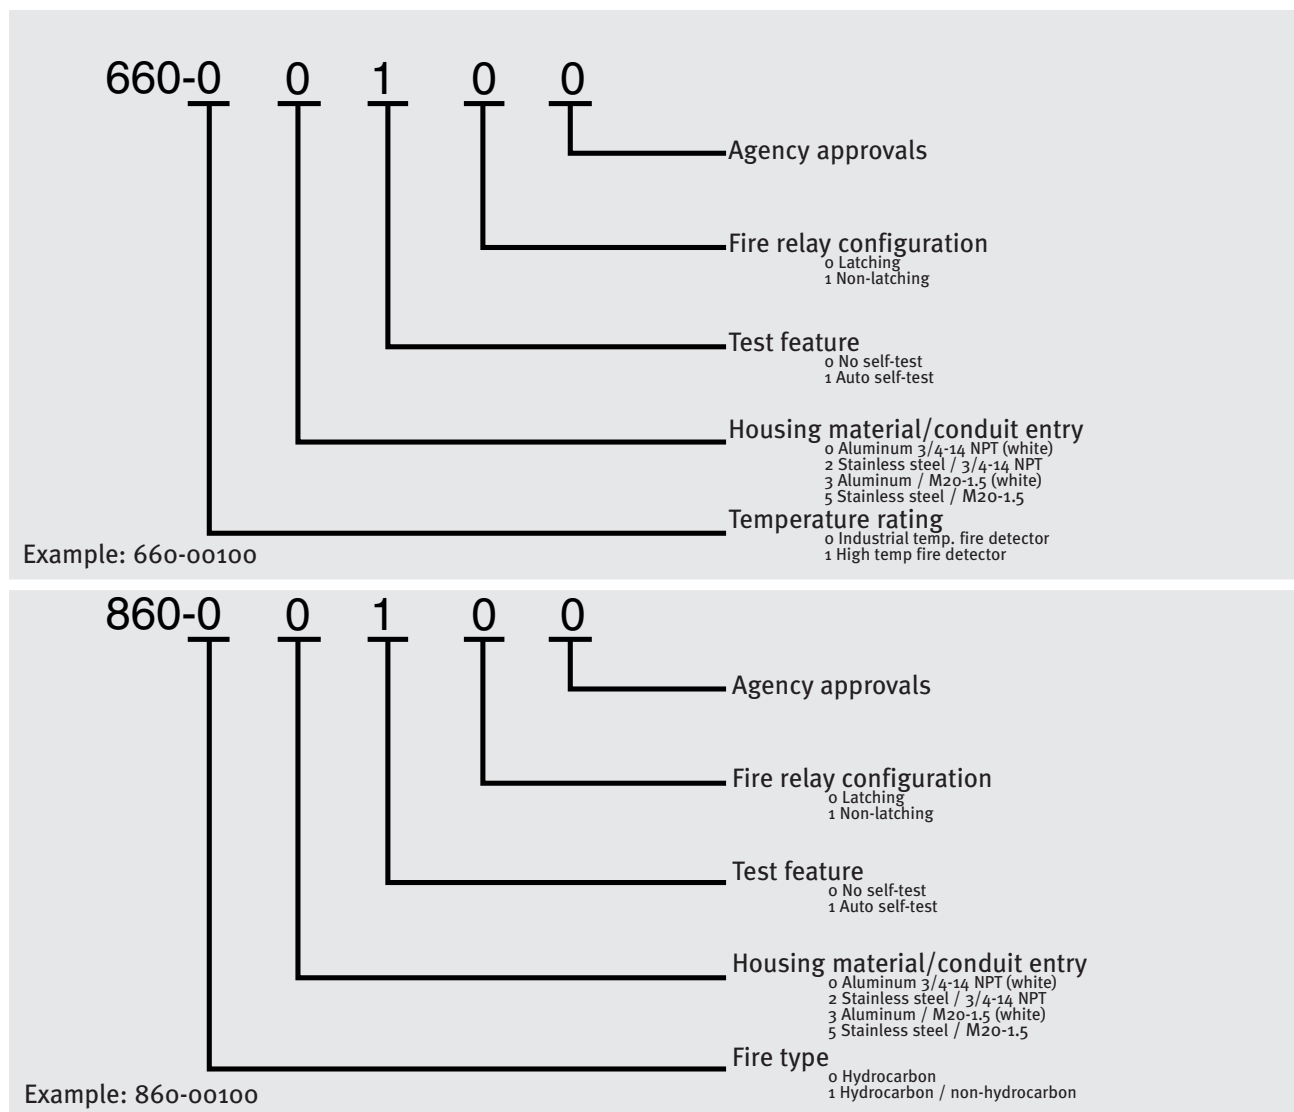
660-0 0 1 0 0

Agency approvals

Fire relay configuration
0 Latching
1 Non-latching

Test feature
0 No self-test
1 Auto self-test

Housing material/conduit entry
0 Aluminum 3/4-14 NPT (white)
2 Stainless steel / 3/4-14 NPT
3 Aluminum / M20-1.5 (white)
5 Stainless steel / M20-1.5

Temperature rating
0 Industrial temp. fire detector
1 High temp fire detector

Example: 660-00100

860-0 0 1 0 0

Agency approvals

Fire relay configuration
0 Latching
1 Non-latching

Test feature
0 No self-test
1 Auto self-test

Housing material/conduit entry
0 Aluminum 3/4-14 NPT (white)
2 Stainless steel / 3/4-14 NPT
3 Aluminum / M20-1.5 (white)
5 Stainless steel / M20-1.5

Fire type
0 Hydrocarbon
1 Hydrocarbon / non-hydrocarbon

Example: 860-00100